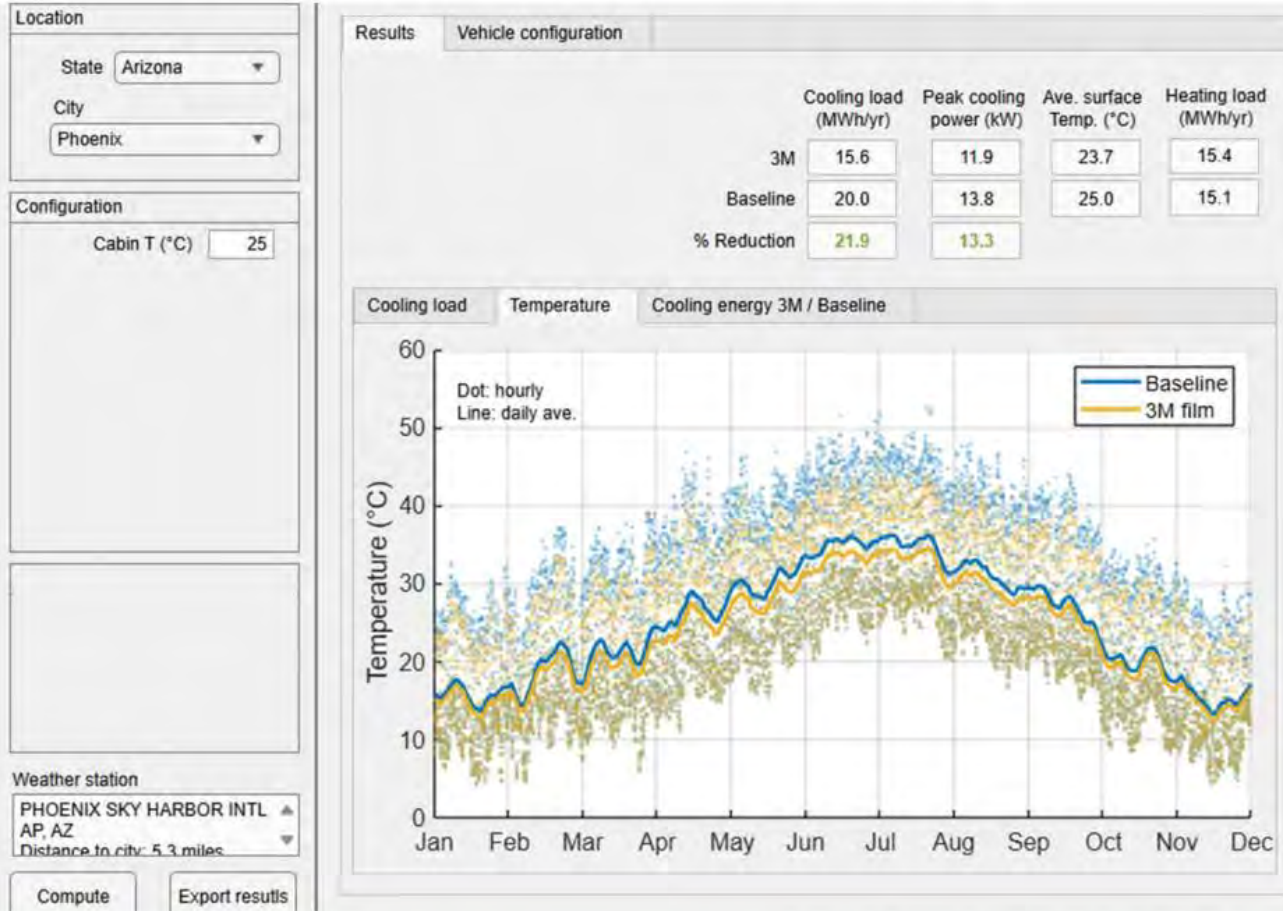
Location

State Arizona

City

Phoenix

Configuration

Cabin T (°C) 25

Weather station

PHOENIX SKY HARBOR INTL AP, AZ
Distance to city: 5.3 miles

Compute

Export resutls

Results | Vehicle configuration

| | Cooling load (MWh/yr) | Peak cooling power (kW) | Ave. surface Temp. (°C) | Heating load (MWh/yr) |
|---|---|---|---|---|
| 3M | 15.6 | 11.9 | 23.7 | 15.4 |
| Baseline | 20.0 | 13.8 | 25.0 | 15.1 |
| % Reduction | 21.9 | 13.3 | | |

Cooling load | Temperature | Cooling energy 3M / Baseline

Dot: hourly
Line: daily ave.

Baseline
3M film

Temperature (°C)

60
50
40
30
20
10
0

Jan Feb Mar Apr May Jun Jul Aug Sep Oct Nov Dec